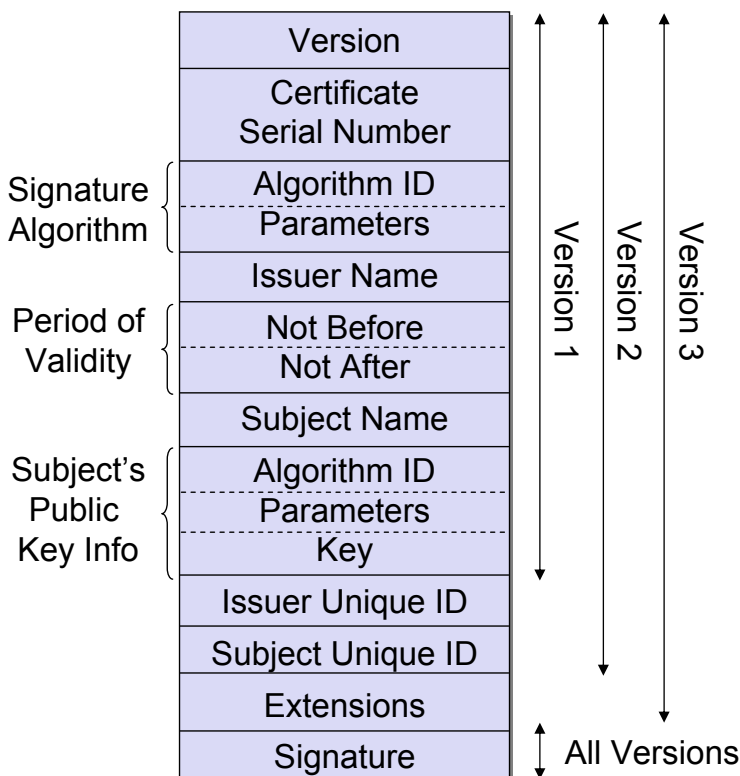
Version

Certificate Serial Number

Signature Algorithm

Algorithm ID

Parameters

Issuer Name

Period of Validity

Not Before

Not After

Subject Name

Subject's Public Key Info

Algorithm ID

Parameters

Key

Issuer Unique ID

Subject Unique ID

Extensions

Signature

Version 1

Version 2

Version 3

All Versions